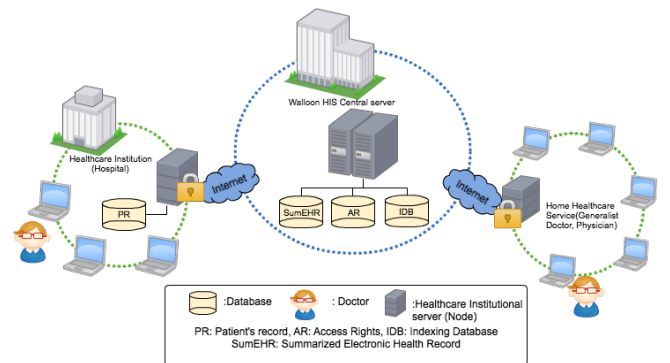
Walloon HIS Central server

Healthcare Institution (Hospital)

Internet

PR

SumEHR

AR

IDB

Internet

Home Healthcare Service(Generalist Doctor, Physician)

:Database

: Doctor

:Healthcare Institutional server (Node)

PR: Patient's record, AR: Access Rights, IDB: Indexing Database
SumEHR: Summarized Electronic Health Record